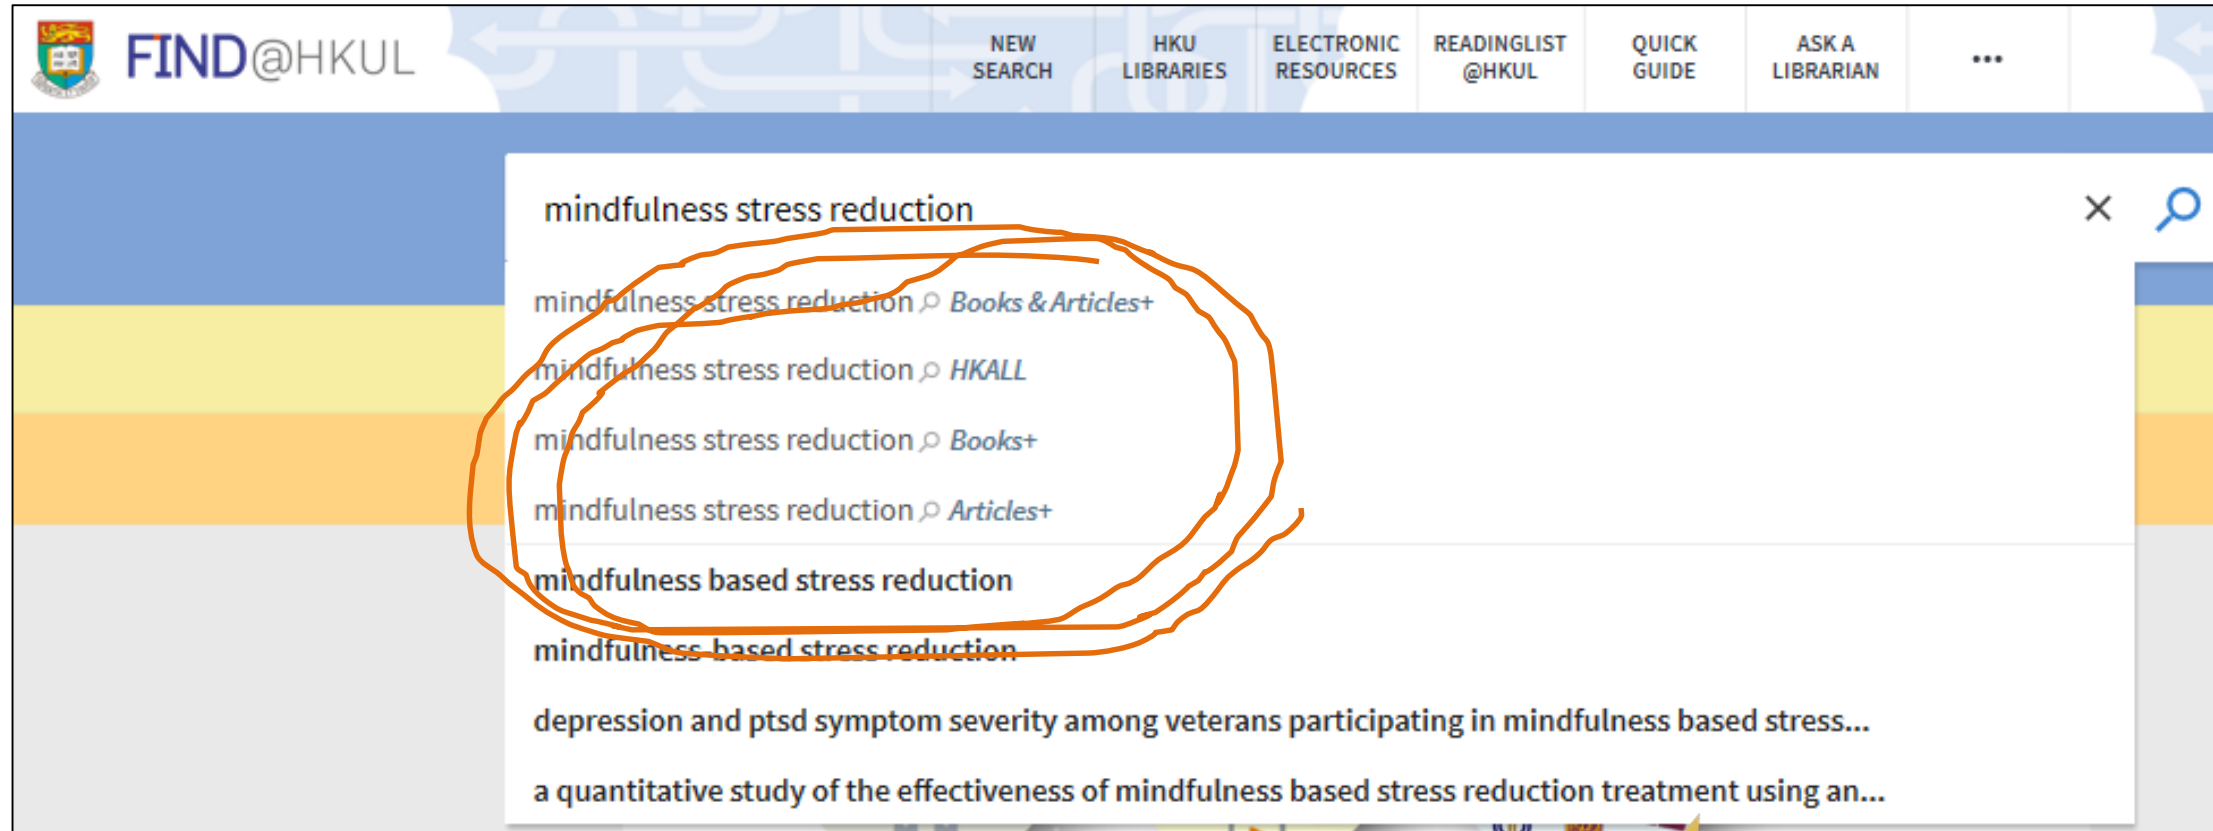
FIND@HKUL

NEW SEARCH
HKU LIBRARIES
ELECTRONIC RESOURCES
READINGLIST @HKUL
QUICK GUIDE
ASK A LIBRARIAN
•••

mindfulness stress reduction

mindfulness stress reduction Books & Articles+
mindfulness stress reduction HKALL
mindfulness stress reduction Books+
mindfulness stress reduction Articles+
mindfulness based stress reduction
mindfulness-based stress reduction
depression and ptsd symptom severity among veterans participating in mindfulness based stress...
a quantitative study of the effectiveness of mindfulness based stress reduction treatment using an...